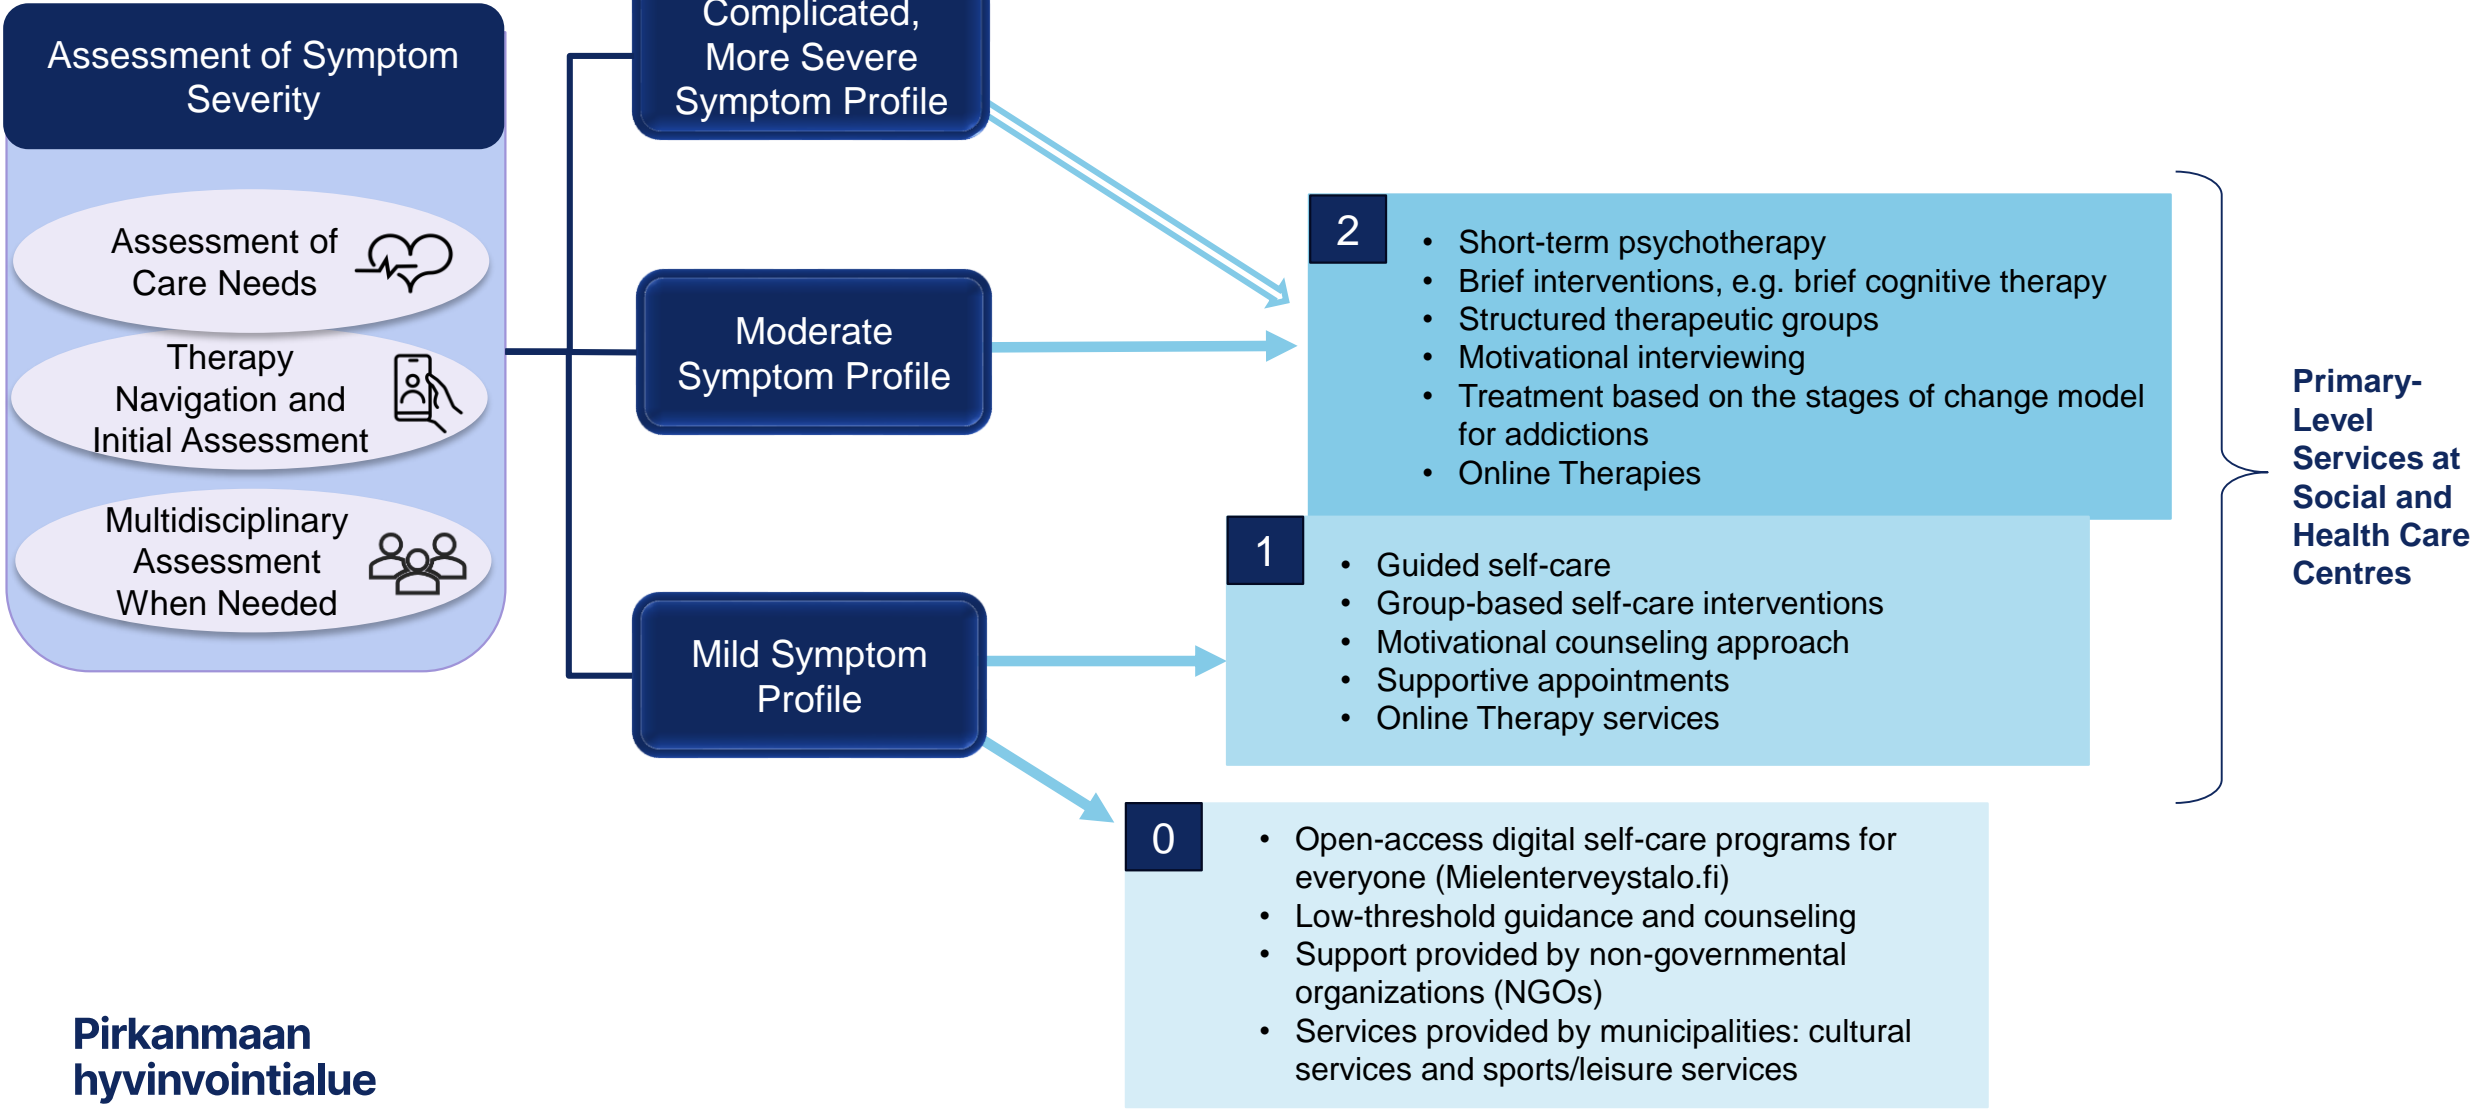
Assessment of Symptom Severity

Assessment of Care Needs

Therapy Navigation and Initial Assessment

Multidisciplinary Assessment When Needed

Complicated, More Severe Symptom Profile

Moderate Symptom Profile

Mild Symptom Profile

2

- Short-term psychotherapy
- Brief interventions, e.g. brief cognitive therapy
- Structured therapeutic groups
- Motivational interviewing
- Treatment based on the stages of change model for addictions
- Online Therapies

1

- Guided self-care
- Group-based self-care interventions
- Motivational counseling approach
- Supportive appointments
- Online Therapy services

0

- Open-access digital self-care programs for everyone (Mielenterveystalo.fi)
- Low-threshold guidance and counseling
- Support provided by non-governmental organizations (NGOs)
- Services provided by municipalities: cultural services and sports/leisure services

Primary-Level Services at Social and Health Care Centres

Pirkanmaan hyvinvointialue